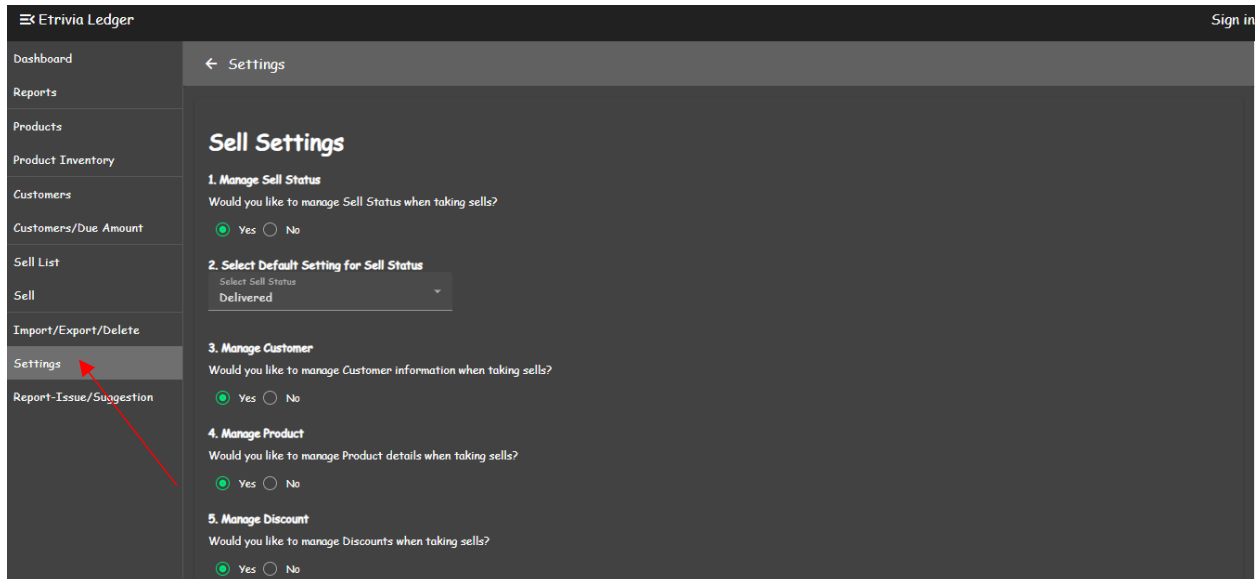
Etrivia Ledger

Sign in

Dashboard
Reports
Products
Product Inventory
Customers
Customers/Due Amount
Sell List
Sell
Import/Export/Delete
Settings
Report-Issue/Suggestion

← Settings

Sell Settings

1. Manage Sell Status
Would you like to manage Sell Status when taking sells?
Yes No

2. Select Default Setting for Sell Status
Select Sell Status
Delivered

3. Manage Customer
Would you like to manage Customer information when taking sells?
Yes No

4. Manage Product
Would you like to manage Product details when taking sells?
Yes No

5. Manage Discount
Would you like to manage Discounts when taking sells?
Yes No